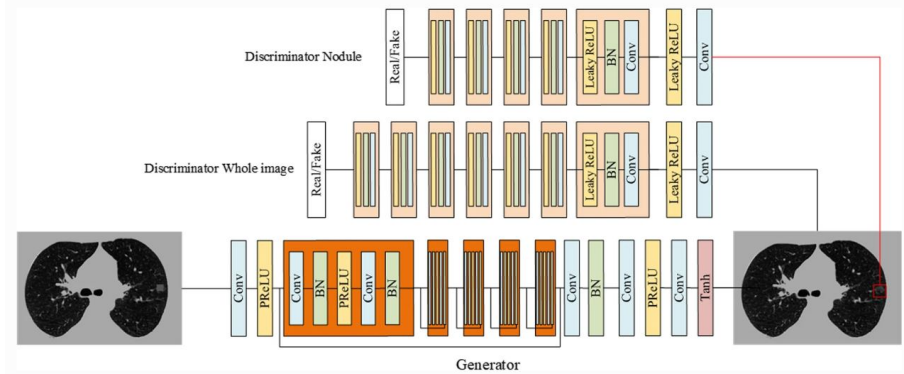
Discriminator Nodule

Real/Fake

Leaky ReLU

BN

Conv

Leaky ReLU

Conv

Discriminator Whole image

Real/Fake

Leaky ReLU

BN

Conv

Leaky ReLU

Conv

Conv

PReLU

Conv

BN

PReLU

Conv

BN

Conv

BN

Conv

PReLU

Conv

Tanh

Generator